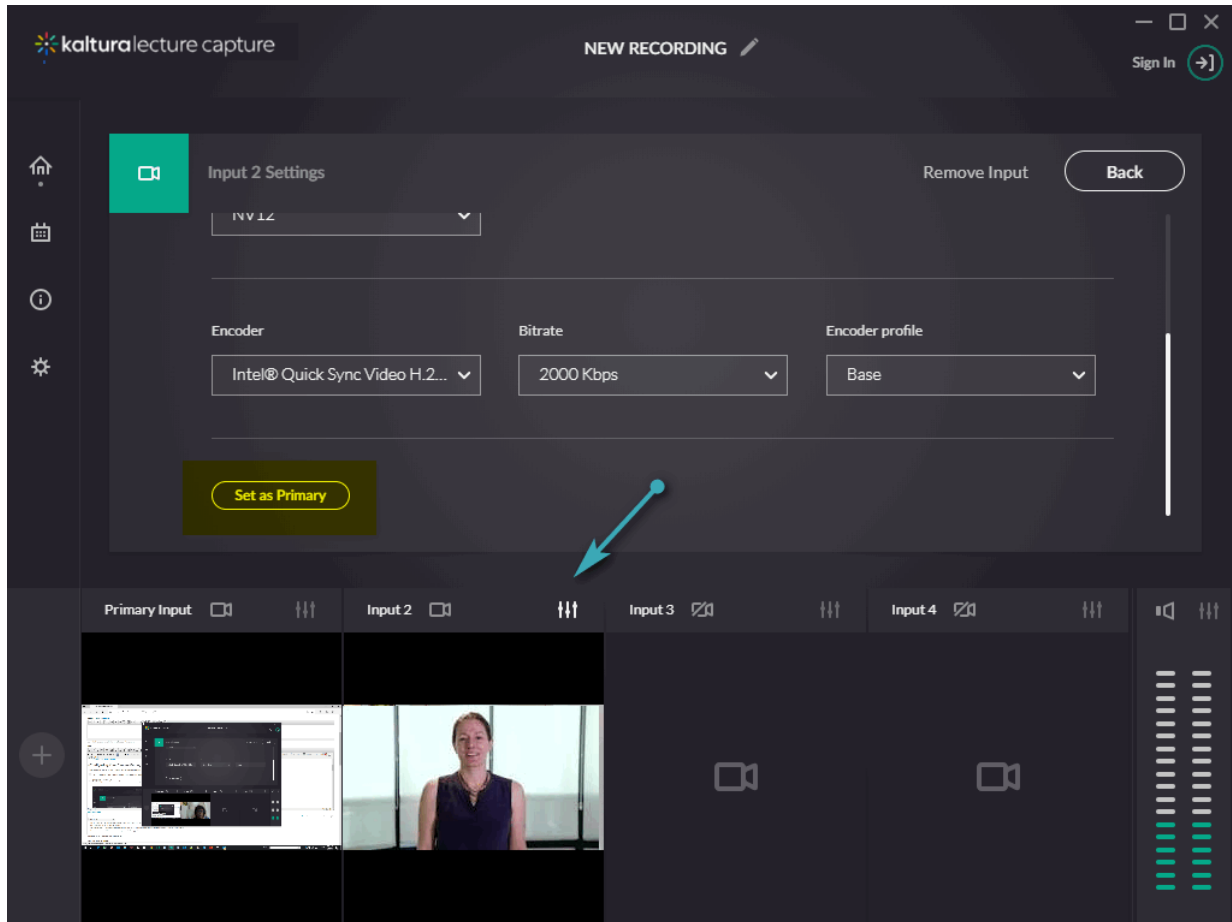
kalturalecture capture

NEW RECORDING

Sign In

Input 2 Settings

Remove Input

Back

NV12

Encoder

Intel® Quick Sync Video H.2...

Bitrate

2000 Kbps

Encoder profile

Base

Set as Primary

Primary Input

Input 2

Input 3

Input 4